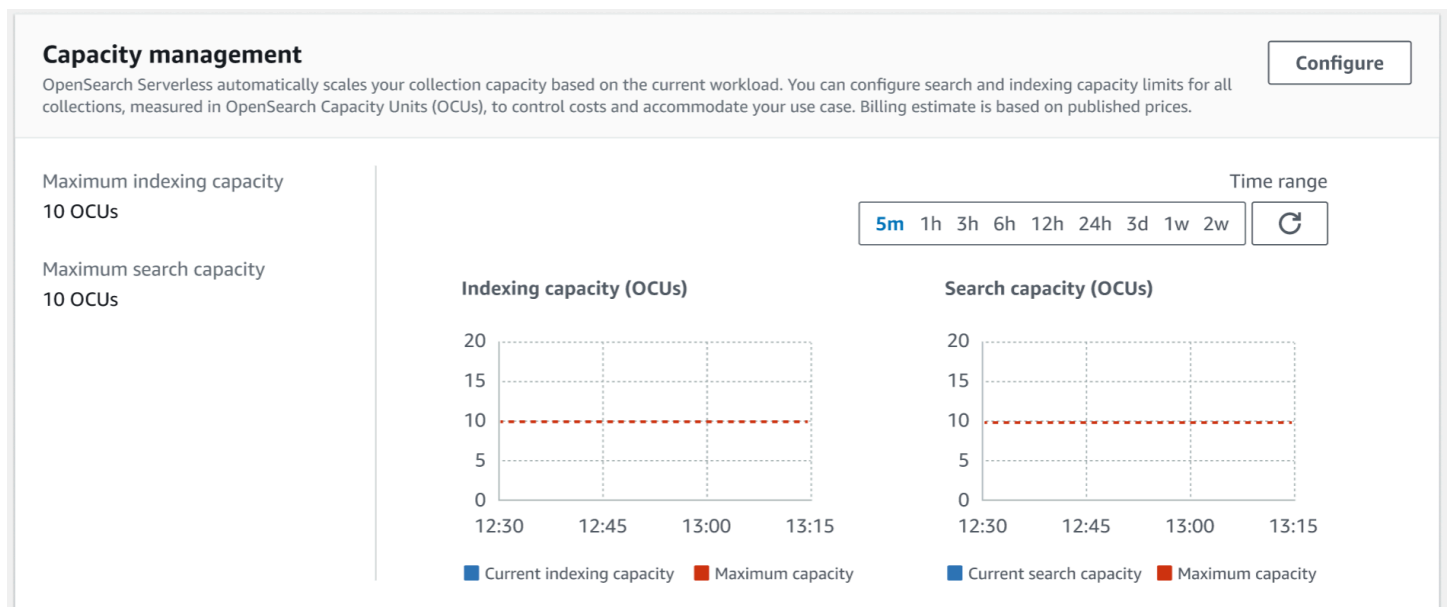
Capacity management

OpenSearch Serverless automatically scales your collection capacity based on the current workload. You can configure search and indexing capacity limits for all collections, measured in OpenSearch Capacity Units (OCUs), to control costs and accommodate your use case. Billing estimate is based on published prices.

Configure

Maximum indexing capacity
10 OCUs

Maximum search capacity
10 OCUs

Time range

5m 1h 3h 6h 12h 24h 3d 1w 2w

Indexing capacity (OCUs)

20
15
10
5
0
12:30 12:45 13:00 13:15

Current indexing capacity Maximum capacity

Search capacity (OCUs)

20
15
10
5
0
12:30 12:45 13:00 13:15

Current search capacity Maximum capacity